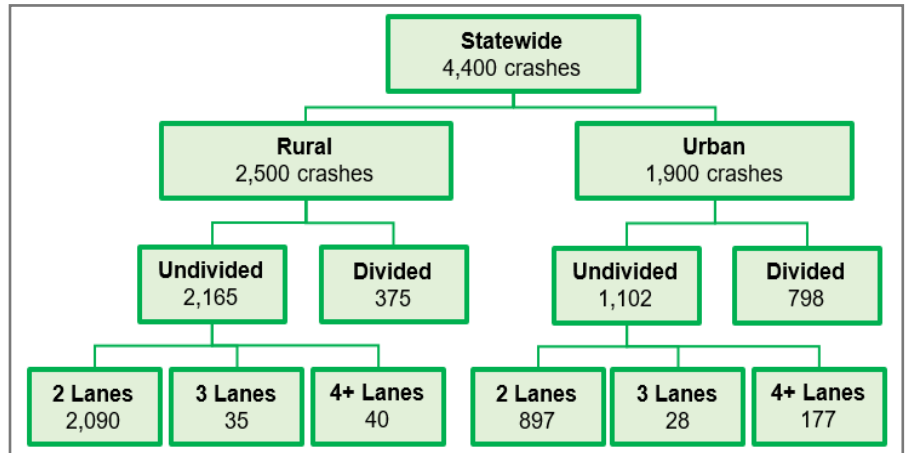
Statewide
4,400 crashes

Rural
2,500 crashes

Urban
1,900 crashes

Undivided
2,165

Divided
375

Undivided
1,102

Divided
798

2 Lanes
2,090

3 Lanes
35

4+ Lanes
40

2 Lanes
897

3 Lanes
28

4+ Lanes
177